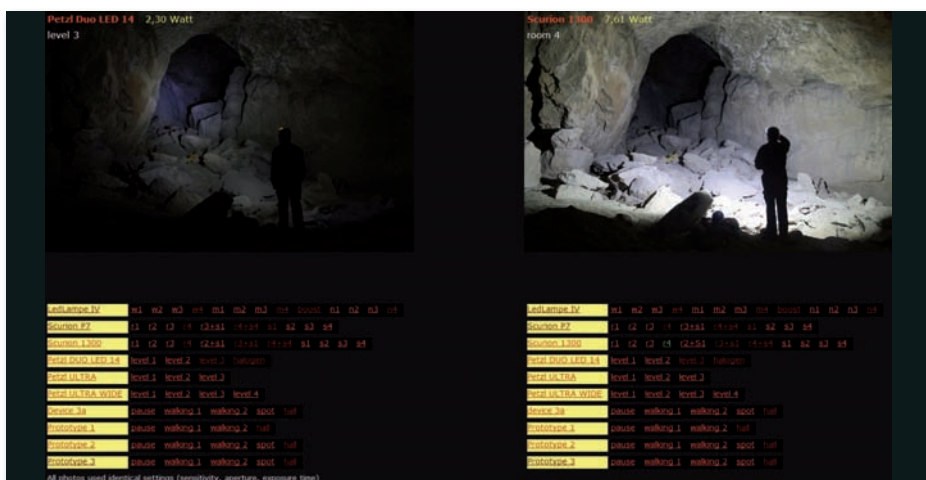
Petzl Duo LED 14 2,30 Watt
level 3

Scurion 1300 7,61 Watt
room 4

LedLampe IV w1 w2 w3 w4 m1 m2 m3 m4 boost n1 n2 n3 n4
Scurion P7 t1 t2 t3 t4 t2+s1 t4+s4 s1 s2 s3 s4
Scurion 1300 t1 t2 t3 t4 t2+s1 t3+s1 t4+s4 s1 s2 s3 s4
Petzl DUO LED 14 level 1 level 2 level 3 halogen
Petzl ULTRA level 1 level 2 level 3
Petzl ULTRA WIDE level 1 level 2 level 3 level 4
Device 3a pause walking 1 walking 2 spot hall
Prototype 1 pause walking 1 walking 2 hall
Prototype 2 pause walking 1 walking 2 spot hall
Prototype 3 pause walking 1 walking 2 spot hall

LedLampe IV w1 w2 w3 w4 m1 m2 m3 m4 boost n1 n2 n3 n4
Scurion P7 t1 t2 t3 t4 t2+s1 t4+s4 s1 s2 s3 s4
Scurion 1300 t1 t2 t3 t4 t2+s1 t3+s1 t4+s4 s1 s2 s3 s4
Petzl DUO LED 14 level 1 level 2 level 3 halogen
Petzl ULTRA level 1 level 2 level 3
Petzl ULTRA WIDE level 1 level 2 level 3 level 4
Device 3a pause walking 1 walking 2 spot hall
Prototype 1 pause walking 1 walking 2 hall
Prototype 2 pause walking 1 walking 2 spot hall
Prototype 3 pause walking 1 walking 2 spot hall

All photos used identical settings (sensitivity, aperture, exposure time)